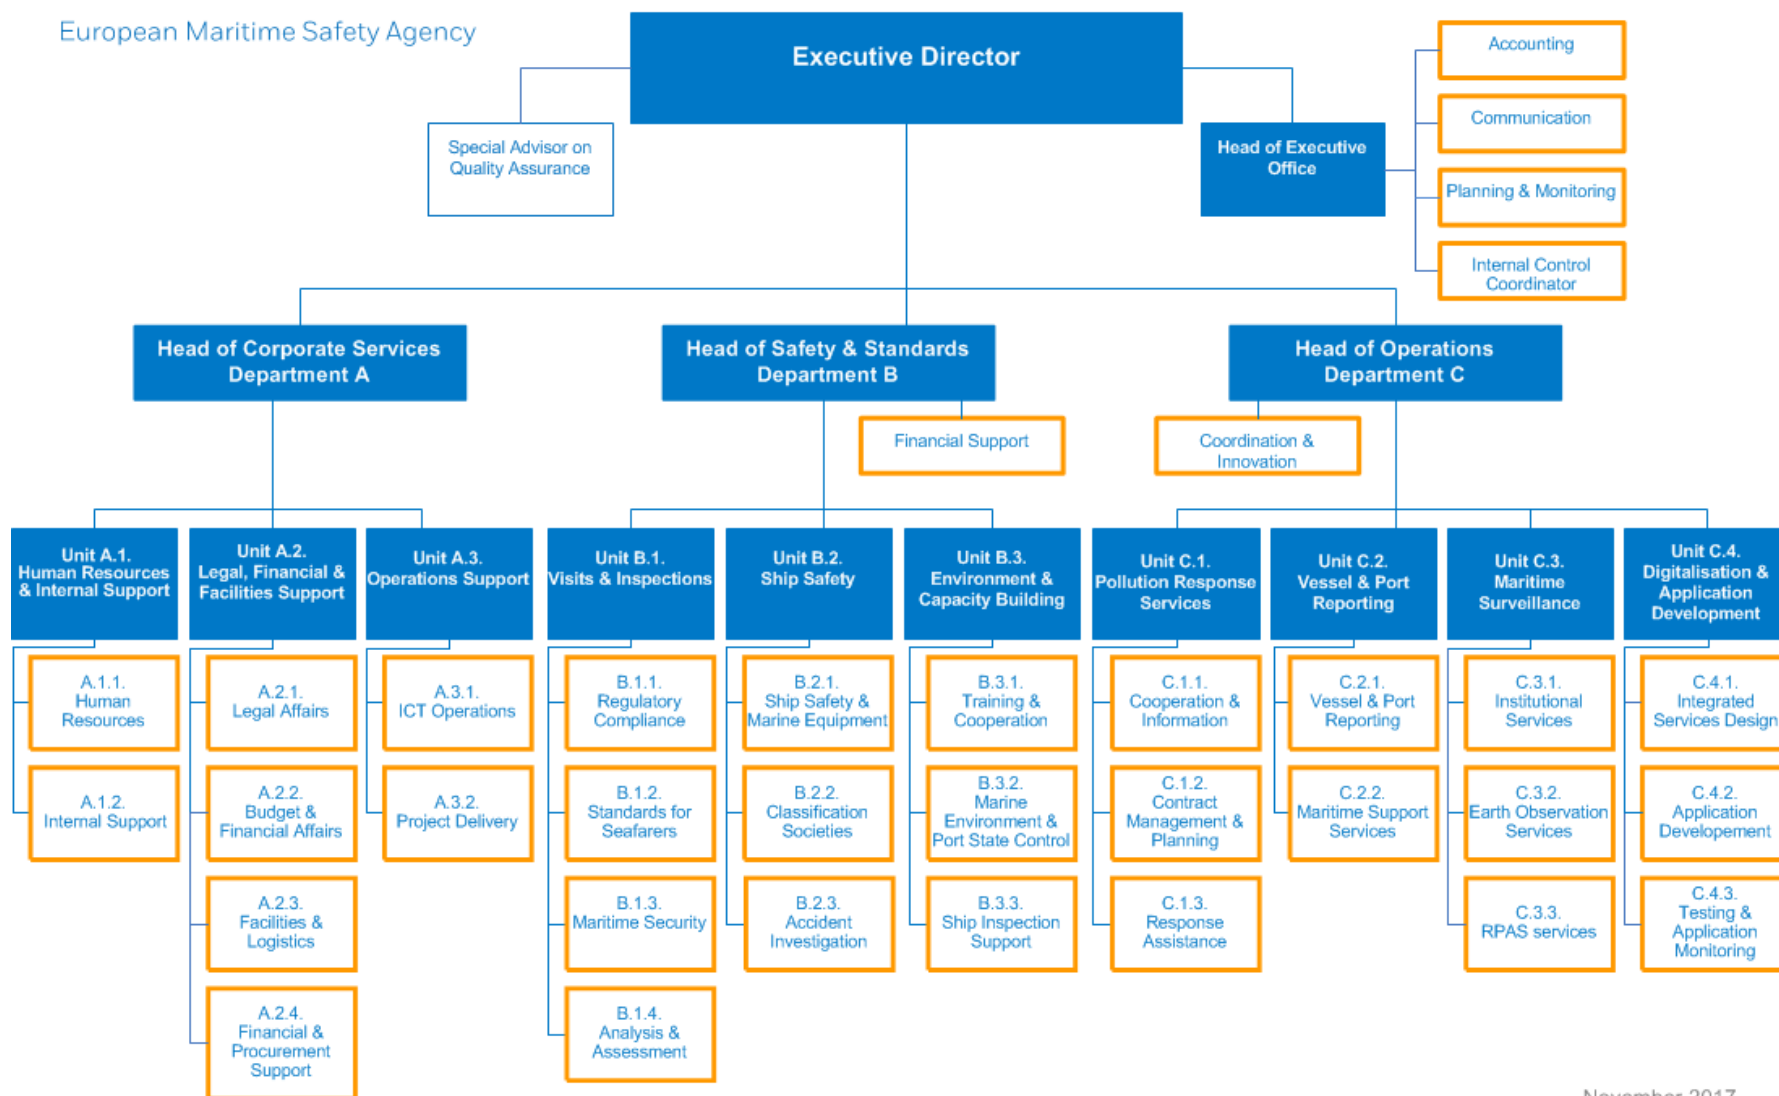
European Maritime Safety Agency

Executive Director

Special Advisor on Quality Assurance

Head of Executive Office

Accounting

Communication

Planning & Monitoring

Internal Control Coordinator

Head of Corporate Services Department A

Head of Safety & Standards Department B

Head of Operations Department C

Financial Support

Coordination & Innovation

Unit A.1. Human Resources & Internal Support

A.1.1. Human Resources

A.1.2. Internal Support

Unit A.2. Legal, Financial & Facilities Support

A.2.1. Legal Affairs

A.2.2. Budget & Financial Affairs

A.2.3. Facilities & Logistics

A.2.4. Financial & Procurement Support

Unit A.3. Operations Support

A.3.1. ICT Operations

A.3.2. Project Delivery

Unit B.1. Visits & Inspections

B.1.1. Regulatory Compliance

B.1.2. Standards for Seafarers

B.1.3. Maritime Security

B.1.4. Analysis & Assessment

Unit B.2. Ship Safety

B.2.1. Ship Safety & Marine Equipment

B.2.2. Classification Societies

B.2.3. Accident Investigation

Unit B.3. Environment & Capacity Building

B.3.1. Training & Cooperation

B.3.2. Marine Environment & Port State Control

B.3.3. Ship Inspection Support

Unit C.1. Pollution Response Services

C.1.1. Cooperation & Information

C.1.2. Contract Management & Planning

C.1.3. Response Assistance

Unit C.2. Vessel & Port Reporting

C.2.1. Vessel & Port Reporting

C.2.2. Maritime Support Services

Unit C.3. Maritime Surveillance

C.3.1. Institutional Services

C.3.2. Earth Observation Services

C.3.3. RPAS services

Unit C.4. Digitalisation & Application Development

C.4.1. Integrated Services Design

C.4.2. Application Developement

C.4.3. Testing & Application Monitoring

November 2017